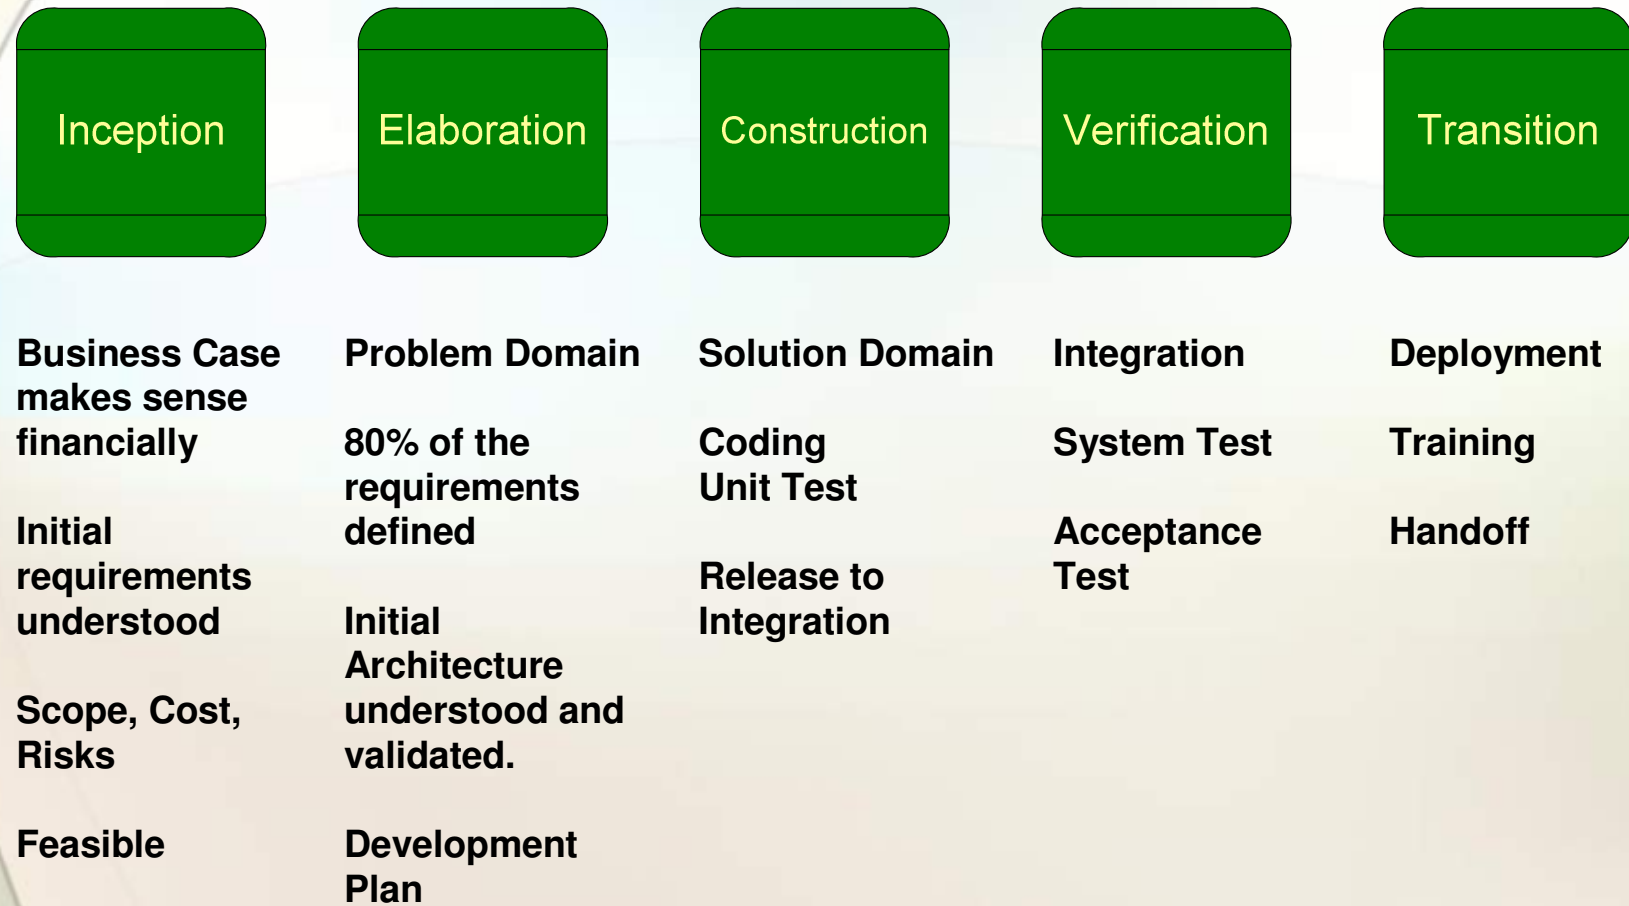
Inception

Business Case makes sense financially

Initial requirements understood

Scope, Cost, Risks

Feasible

Elaboration

Problem Domain

80% of the requirements defined

Initial Architecture understood and validated.

Development Plan

Construction

Solution Domain

Coding
Unit Test

Release to Integration

Verification

Integration

System Test

Acceptance Test

Transition

Deployment

Training

Handoff